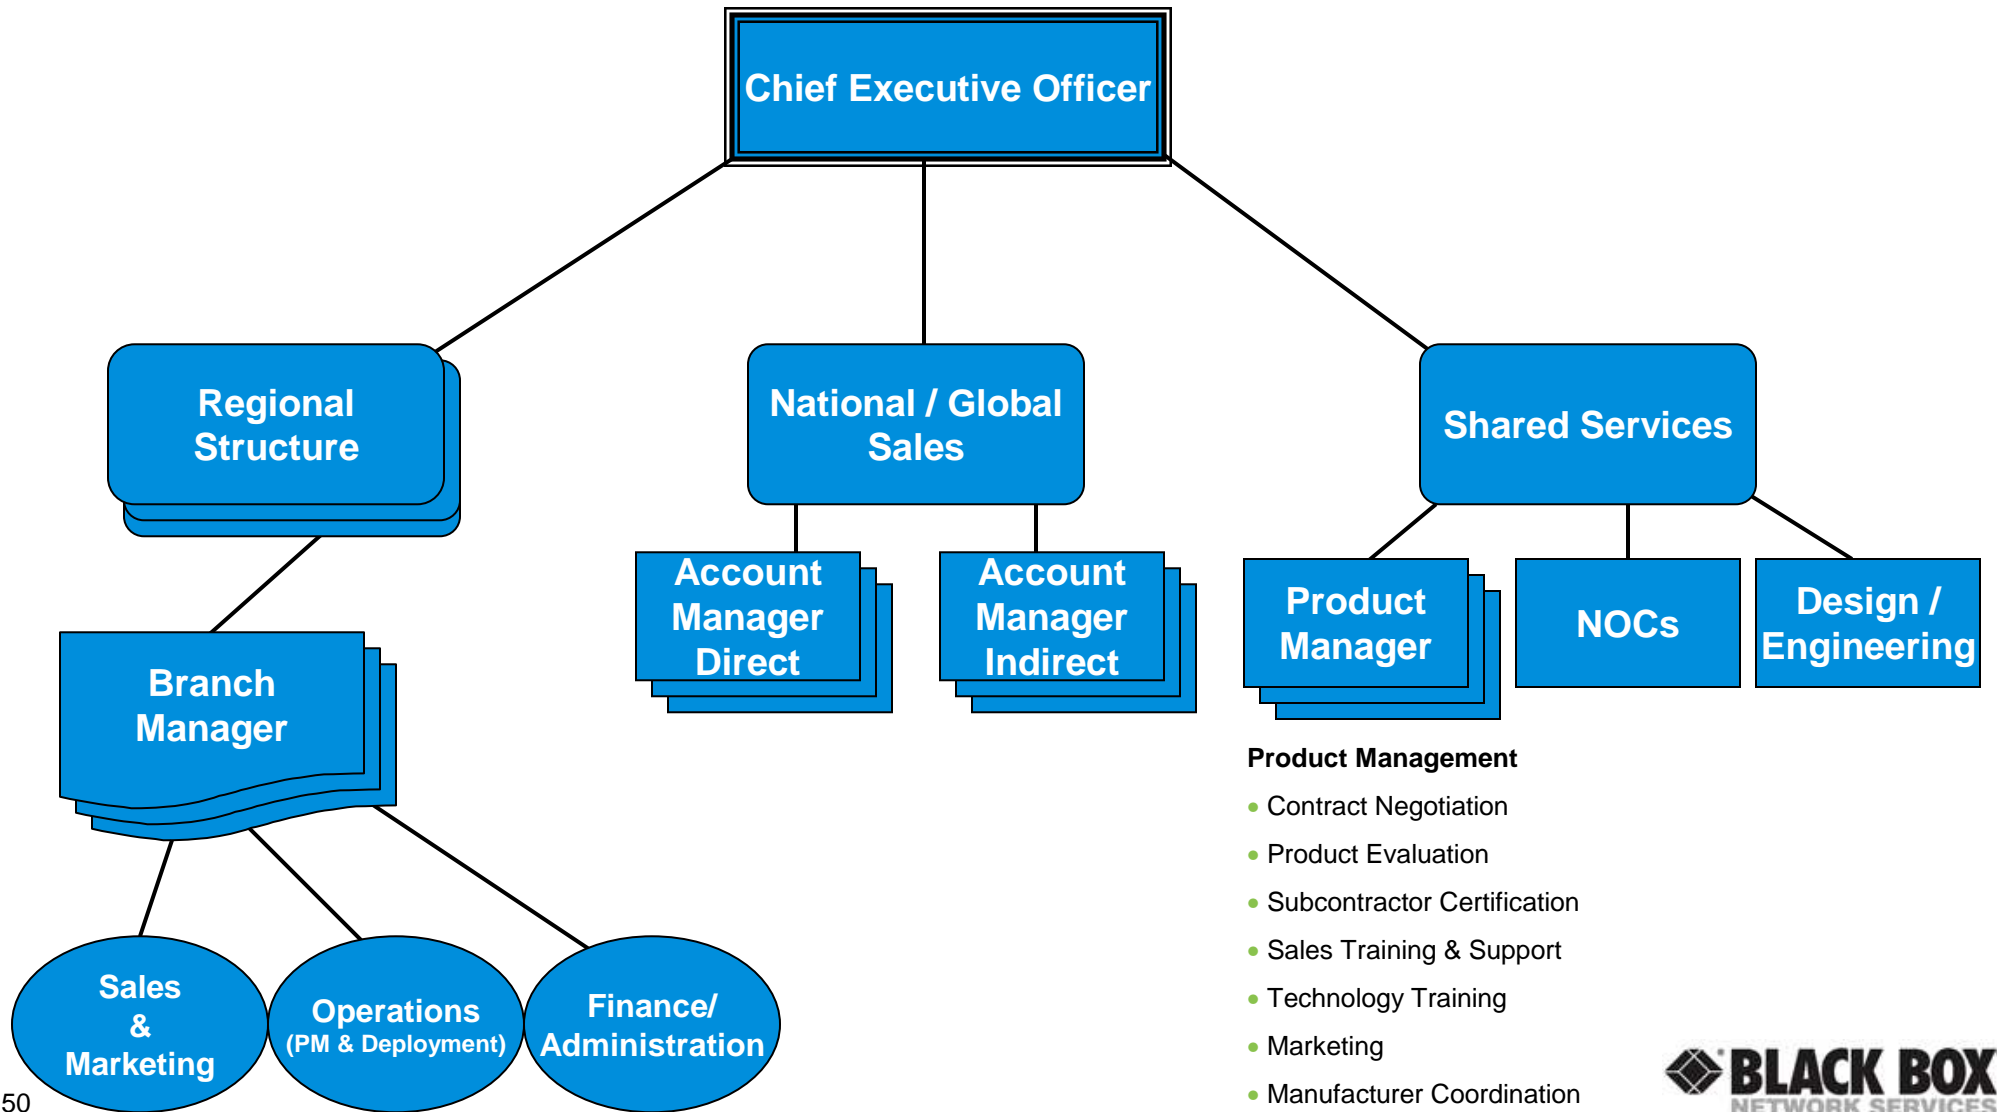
Chief Executive Officer

Regional Structure

National / Global Sales

Shared Services

Branch Manager

Account Manager Direct

Account Manager Indirect

Product Manager

NOCs

Design / Engineering

Sales & Marketing

Operations (PM & Deployment)

Finance/ Administration

Product Management

- Contract Negotiation
- Product Evaluation
- Subcontractor Certification
- Sales Training & Support
- Technology Training
- Marketing
- Manufacturer Coordination

BLACK BOX NETWORK SERVICES

50